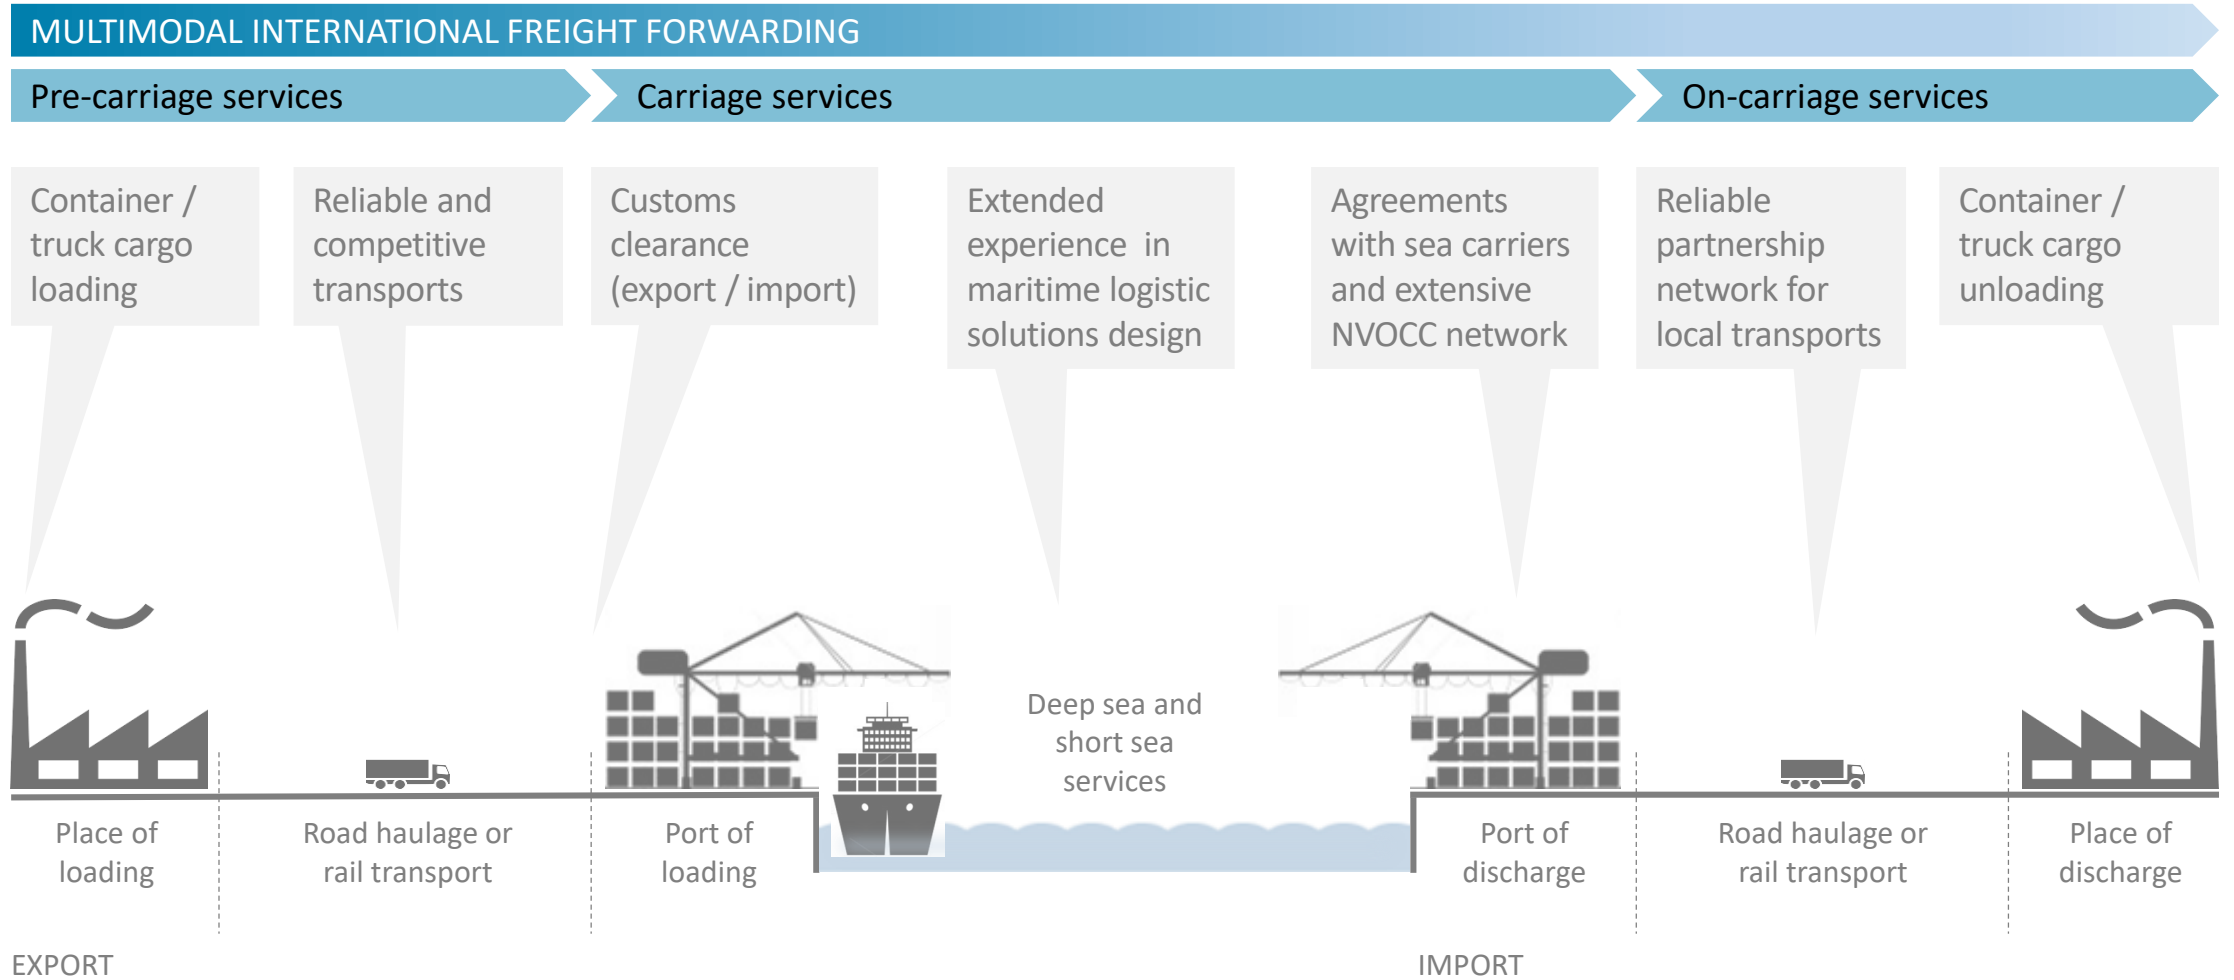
MULTIMODAL INTERNATIONAL FREIGHT FORWARDING

Pre-carriage services

Carriage services

On-carriage services

Container / truck cargo loading

Reliable and competitive transports

Customs clearance (export / import)

Extended experience in maritime logistic solutions design

Agreements with sea carriers and extensive NVOCC network

Reliable partnership network for local transports

Container / truck cargo unloading

Deep sea and short sea services

Place of loading

Road haulage or rail transport

Port of loading

Port of discharge

Road haulage or rail transport

Place of discharge

EXPORT

IMPORT